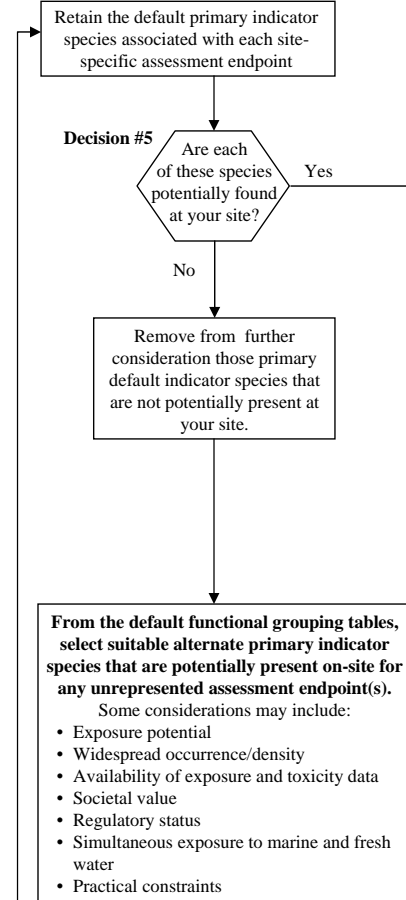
Retain the default primary indicator species associated with each site-specific assessment endpoint

Decision #5

Are each of these species potentially found at your site?

Yes

No

Remove from further consideration those primary default indicator species that are not potentially present at your site.

**From the default functional grouping tables, select suitable alternate primary indicator species that are potentially present on-site for any unrepresented assessment endpoint(s).**
Some considerations may include:
• Exposure potential
• Widespread occurrence/density
• Availability of exposure and toxicity data
• Societal value
• Regulatory status
• Simultaneous exposure to marine and fresh water
• Practical constraints